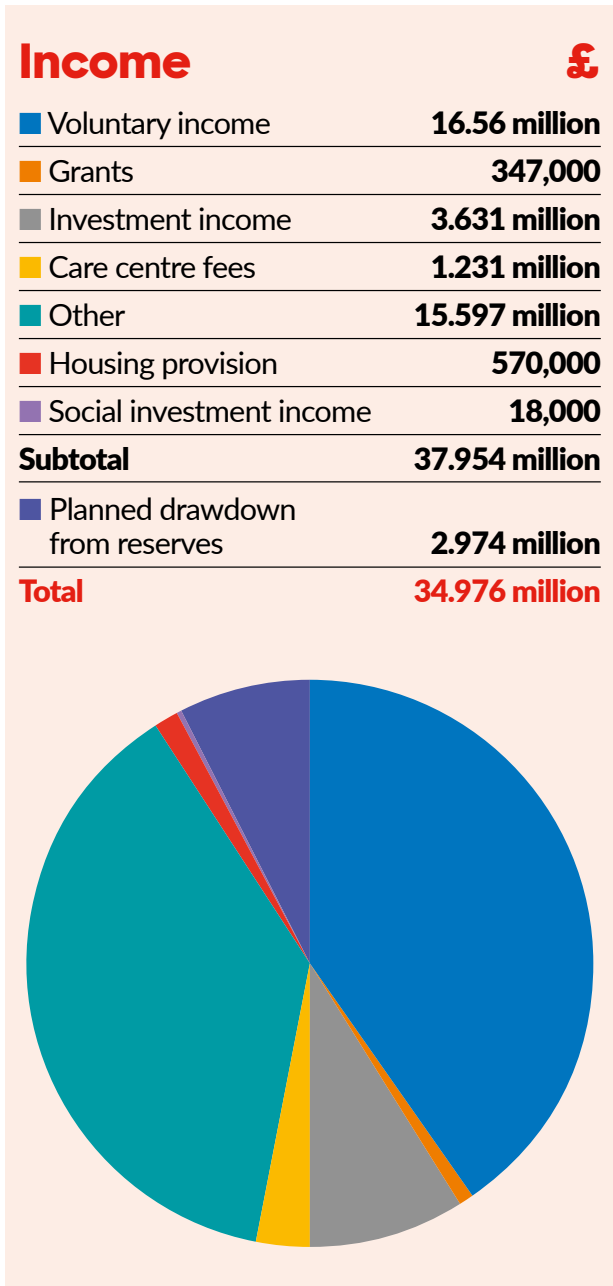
| Income | £ |
|---|---|
| Voluntary income | 16.56 million |
| Grants | 347,000 |
| Investment income | 3.631 million |
| Care centre fees | 1.231 million |
| Other | 15.597 million |
| Housing provision | 570,000 |
| Social investment income | 18,000 |
| Subtotal | 37.954 million |
| Planned drawdown from reserves | 2.974 million |
| Total | 34.976 million |